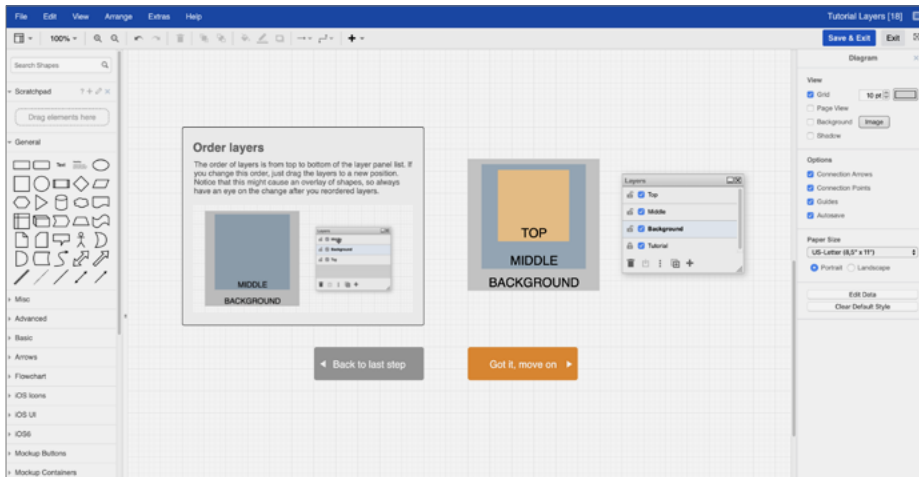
File Edit View Arrange Extras Help

Tutorial Layers [18]

100%

Save & Exit Exit

Search Shapes

Scratchpad

Drag elements here

General

Misc

Advanced

Basic

Arrows

Flowchart

iOS Icons

iOS UI

iOS6

Mockup Buttons

Mockup Containers

Order layers

The order of layers is from top to bottom of the layer panel list. If you change this order, just drag the layers to a new position. Notice that this might cause an overlay of shapes, so always have an eye on the change after you reordered layers.

MIDDLE

BACKGROUND

Layers

Background

Top

TOP

MIDDLE

BACKGROUND

Layers

Top

Middle

Background

Tutorial

Back to last step

Got it, move on

Diagram

View

Grid 10 pt

Page View

Background Image

Shadow

Options

Connection Arrows

Connection Points

Guides

Autosave

Paper Size

US-Letter (8,5" x 11")

Portrait Landscape

Edit Data

Clear Default Style